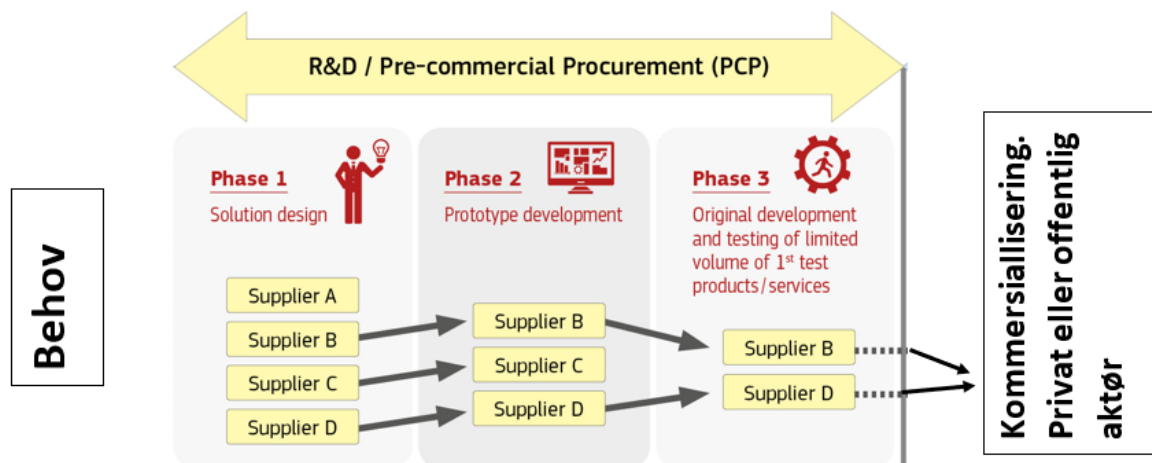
Behov

R&D / Pre-commercial Procurement (PCP)

Phase 1
Solution design

Phase 2
Prototype development

Phase 3
Original development and testing of limited volume of 1$^{st}$ test products/services

Supplier A
Supplier B
Supplier C
Supplier D

Supplier B
Supplier C
Supplier D

Supplier B
Supplier D

Kommersiallisering. Privat eller offentlig aktør